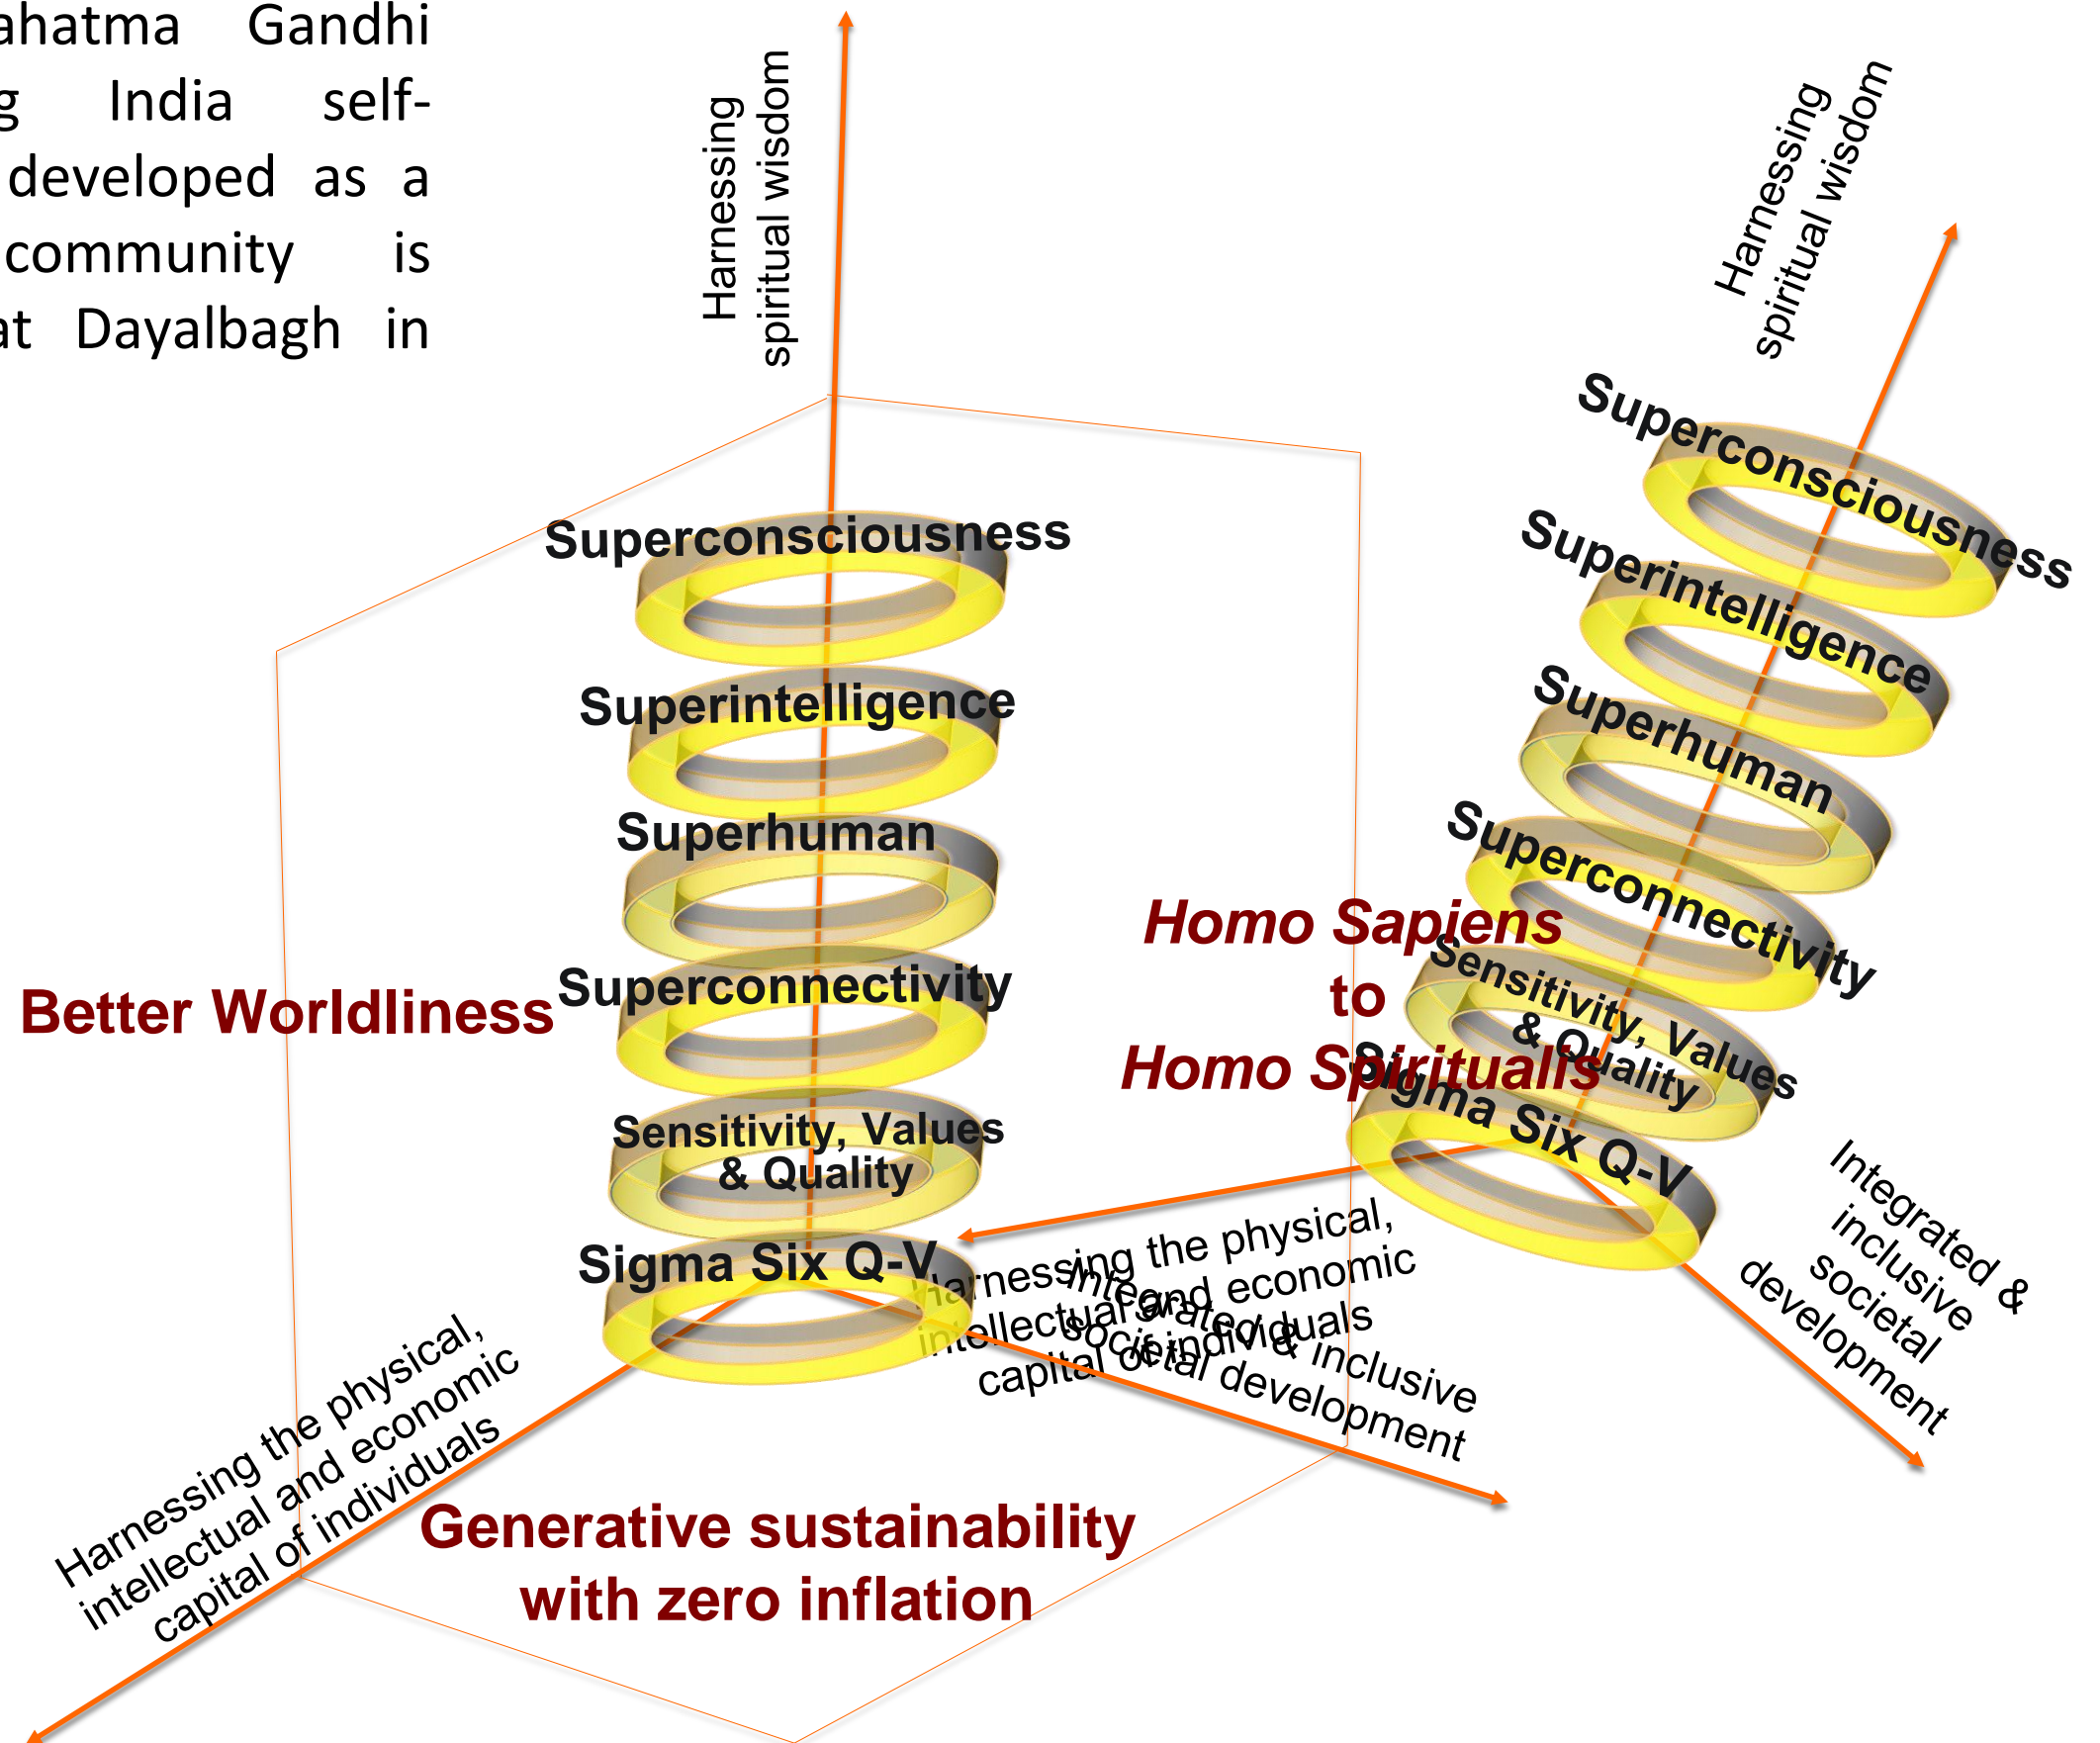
ahatma Gandhi g India self- developed as a community is at Dayalbagh in

Harnessing spiritual wisdom

Harnessing spiritual wisdom

Superconsciousness

Superintelligence

Superhuman

Superconnectivity

Sensitivity, Values & Quality

Sigma Six Q-V

Superconsciousness

Superintelligence

Superhuman

Superconnectivity

Sensitivity, Values & Quality

Sigma Six Q-V

Better Worldliness

Homo Sapiens to Homo Spiritualis

Harnessing the physical, intellectual and economic capital of individuals

Integrated & inclusive societal development

Harnessing the physical, intellectual and economic capital of individuals

Integrated & inclusive societal development

Generative sustainability with zero inflation